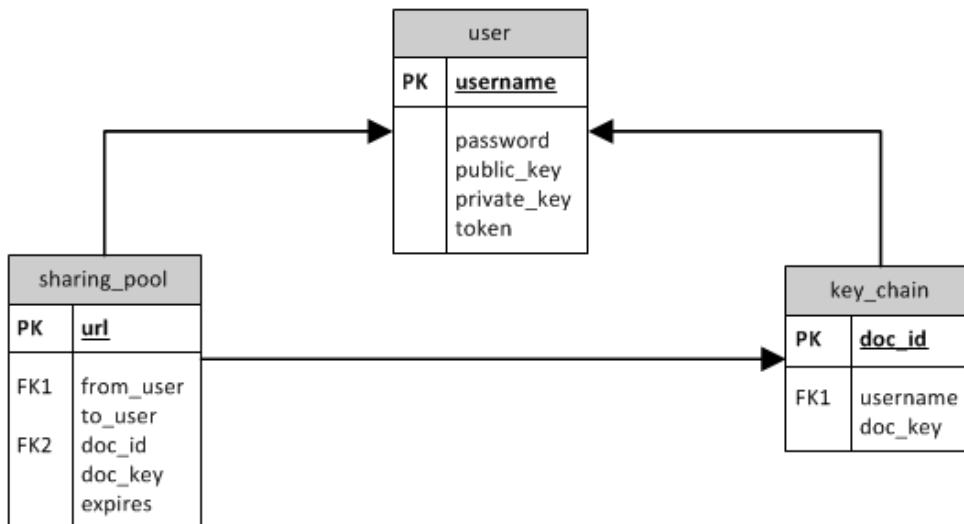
user

| PK | username |
|---|---|
| | password<br>public_key<br>private_key<br>token |

sharing_pool

| PK | url |
|---|---|
| FK1<br><br>FK2 | from_user<br>to_user<br>doc_id<br>doc_key<br>expires |

key_chain

| PK | doc_id |
|---|---|
| FK1 | username<br>doc_key |